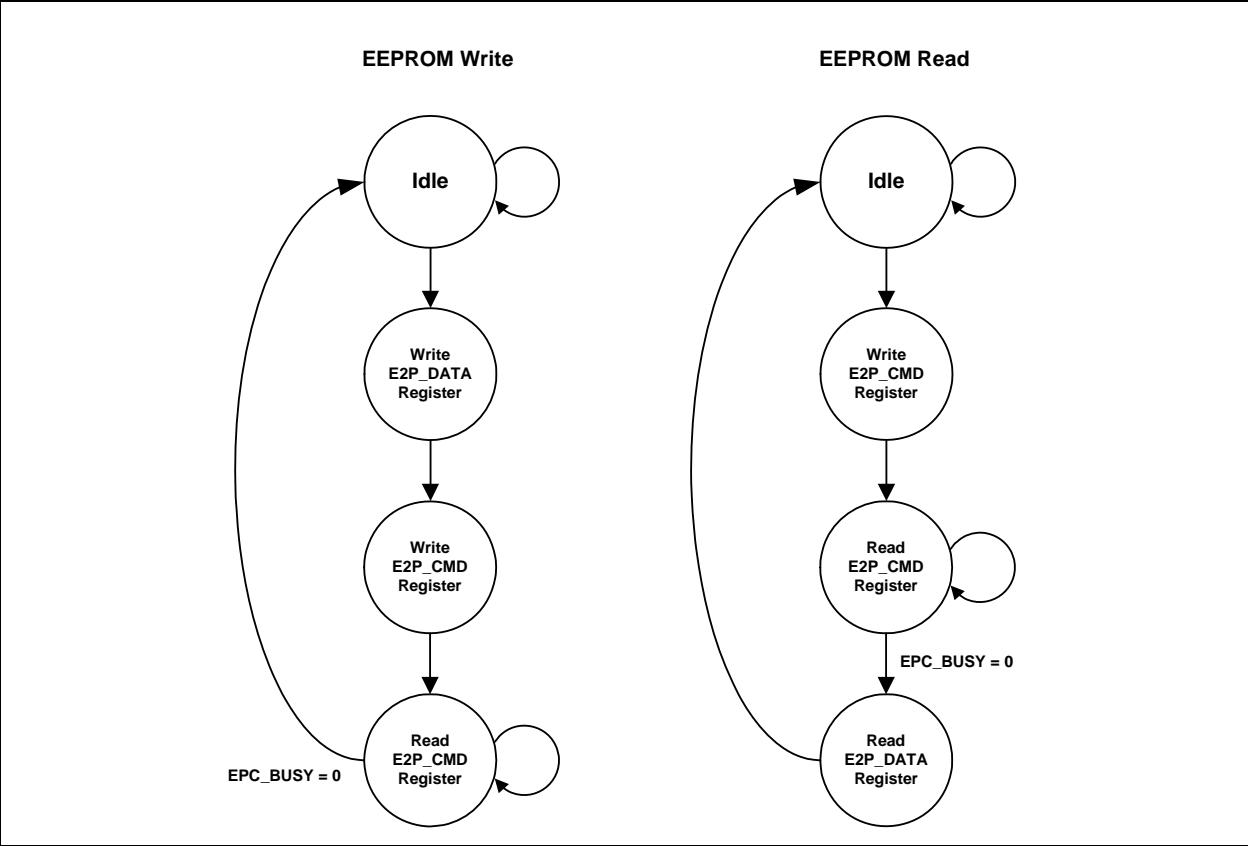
EEPROM Write

Idle

Write E2P_DATA Register

Write E2P_CMD Register

Read E2P_CMD Register

EPC_BUSY = 0

EEPROM Read

Idle

Write E2P_CMD Register

Read E2P_CMD Register

EPC_BUSY = 0

Read E2P_DATA Register